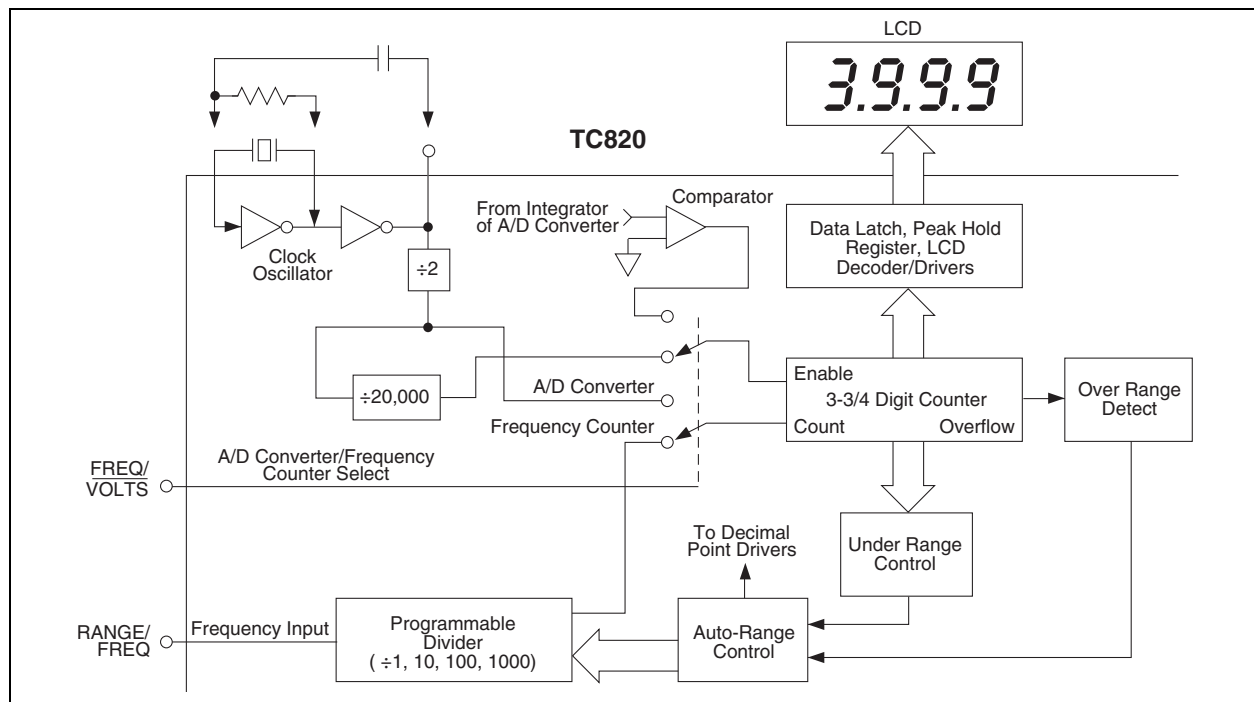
LCD

3.9.9.9

TC820

From Integrator of A/D Converter

Comparator

Clock Oscillator

÷2

Data Latch, Peak Hold Register, LCD Decoder/Drivers

÷20,000

A/D Converter

Frequency Counter

Enable

3-3/4 Digit Counter

Count

Overflow

Over Range Detect

FREQ/ VOLTS

A/D Converter/Frequency Counter Select

To Decimal Point Drivers

Under Range Control

RANGE/ FREQ

Frequency Input

Programmable Divider ( ÷1, 10, 100, 1000)

Auto-Range Control